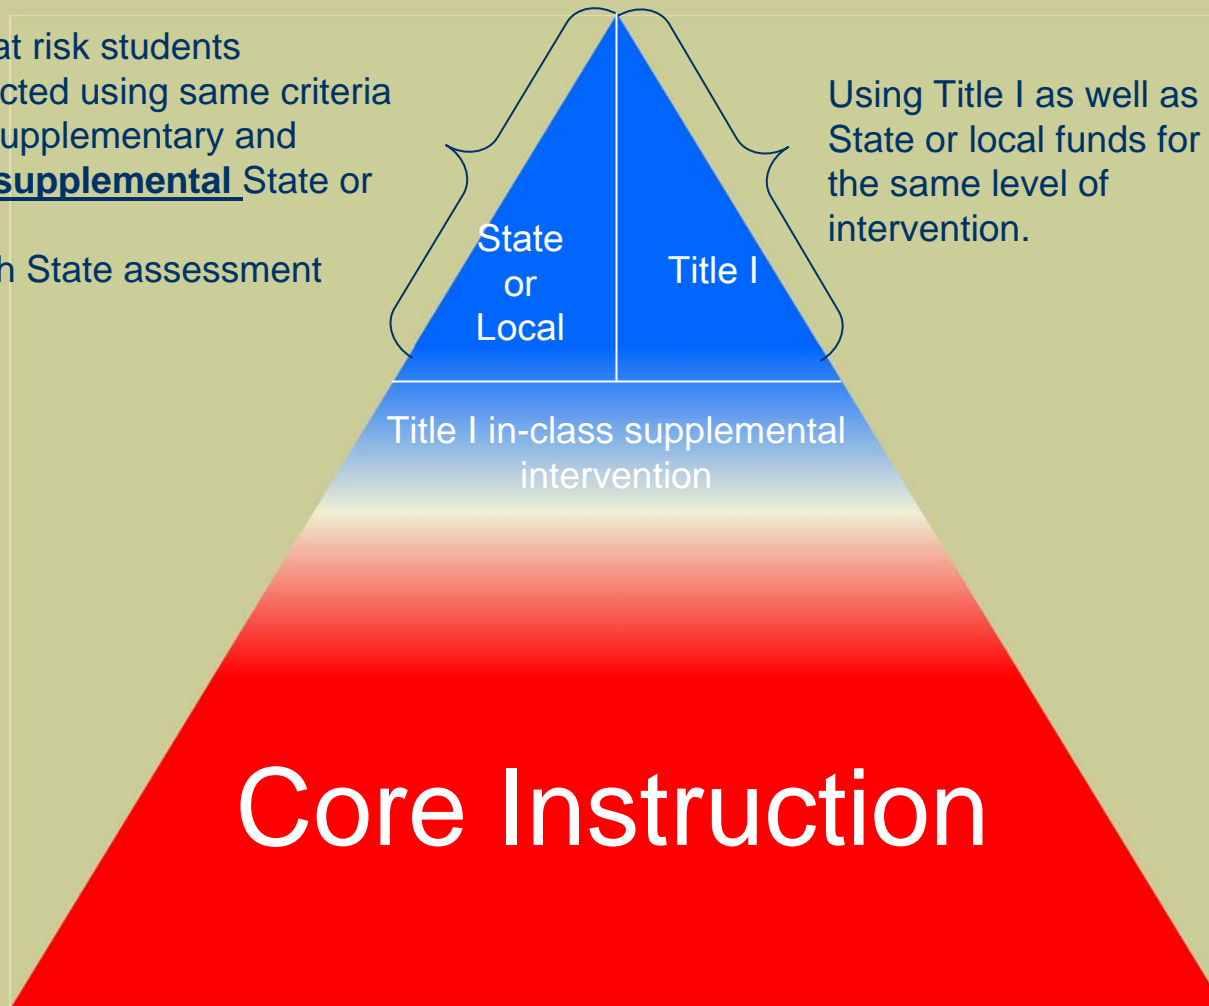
at risk students
cted using same criteria
upplementary and
supplemental State or

h State assessment

Using Title I as well as State or local funds for the same level of intervention.

State or Local

Title I

Title I in-class supplemental intervention

Core Instruction